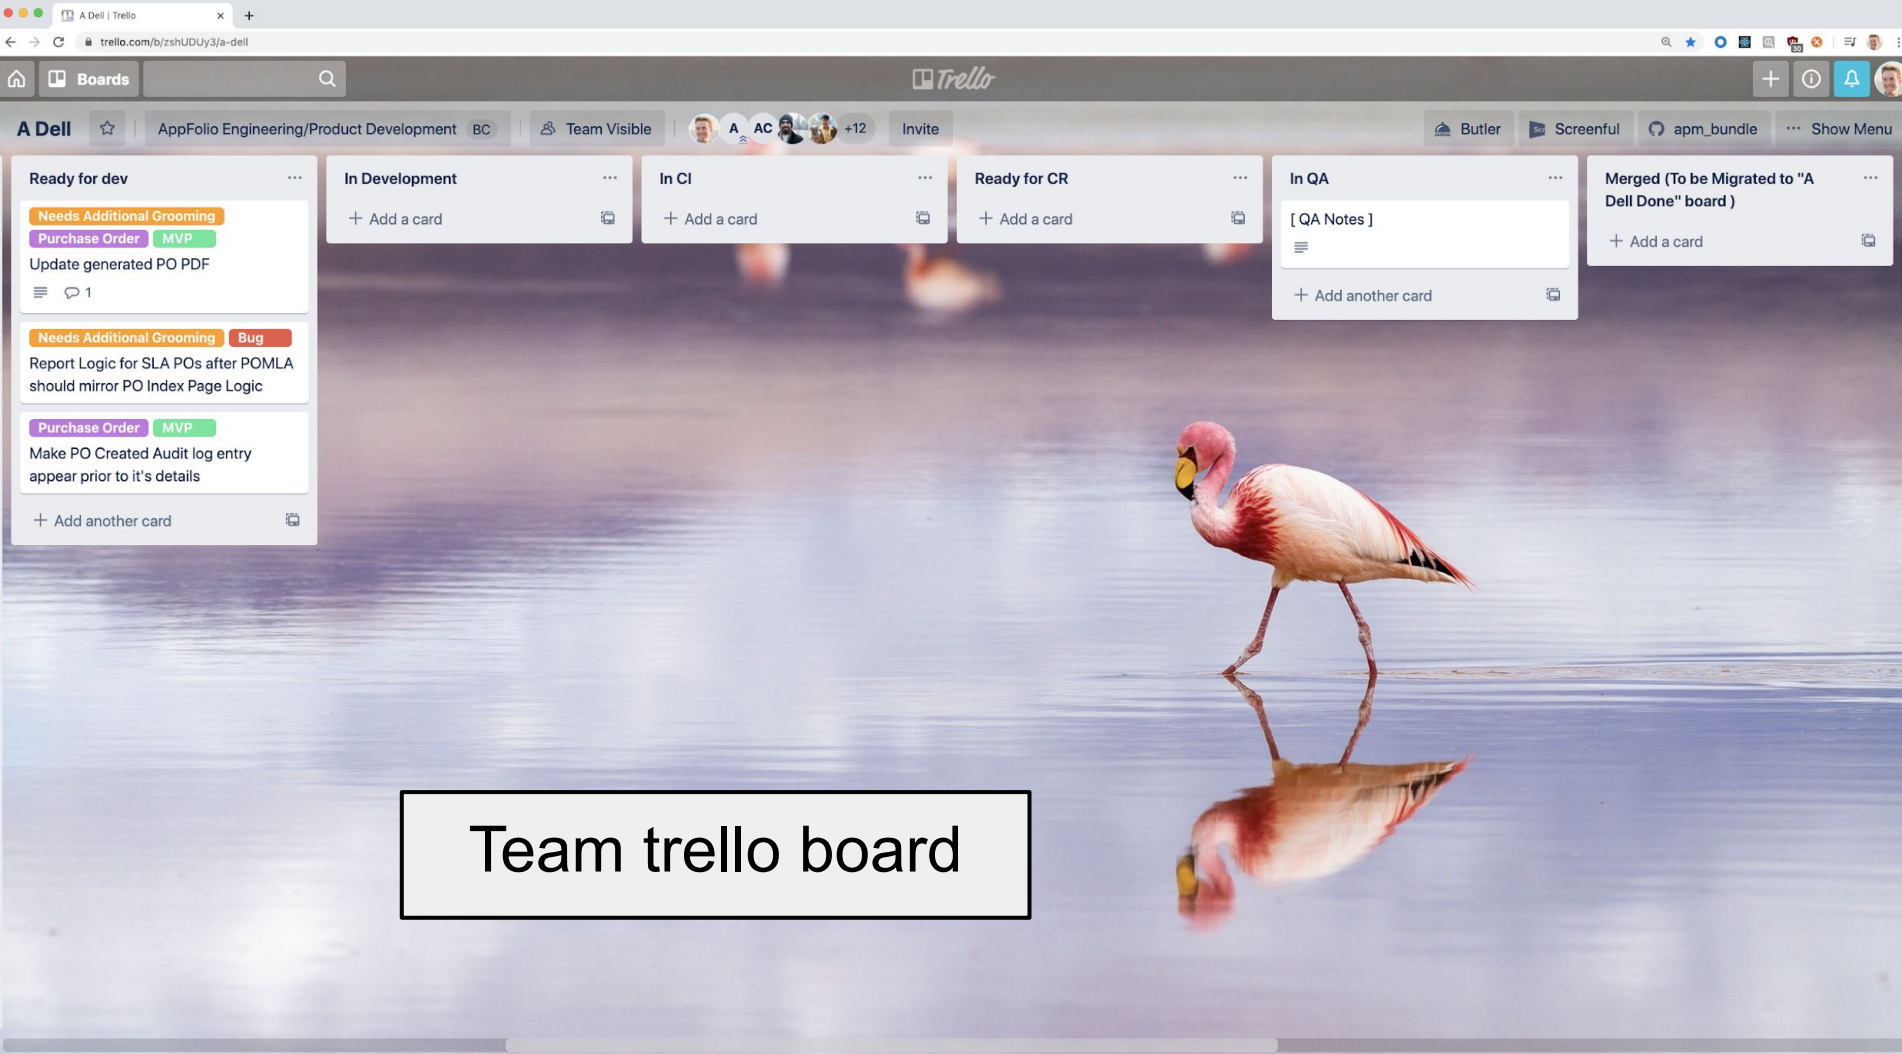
A Dell | Trello

trello.com/b/zshUDUy3/a-dell

Boards

Trello

A Dell

AppFolio Engineering/Product Development BC

Team Visible

A AC +12

Invite

Butler

Screenful

apm_bundle

Show Menu

Ready for dev

Needs Additional Grooming

Purchase Order MVP

Update generated PO PDF

1

Needs Additional Grooming Bug

Report Logic for SLA POs after POMLA should mirror PO Index Page Logic

Purchase Order MVP

Make PO Created Audit log entry appear prior to it's details

+ Add another card

In Development

+ Add a card

In CI

+ Add a card

Ready for CR

+ Add a card

In QA

[ QA Notes ]

+ Add another card

Merged (To be Migrated to "A Dell Done" board )

+ Add a card

Team trello board